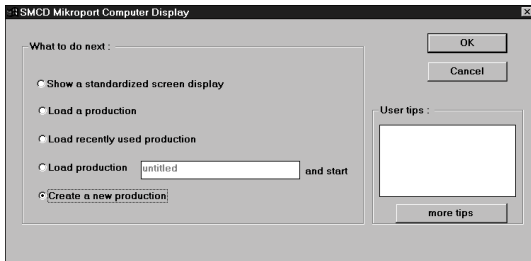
SMCD Mikroport Computer Display

What to do next :

Show a standardized screen display

Load a production

Load recently used production

Load production untitled and start

Create a new production

OK

Cancel

User tips :

more tips